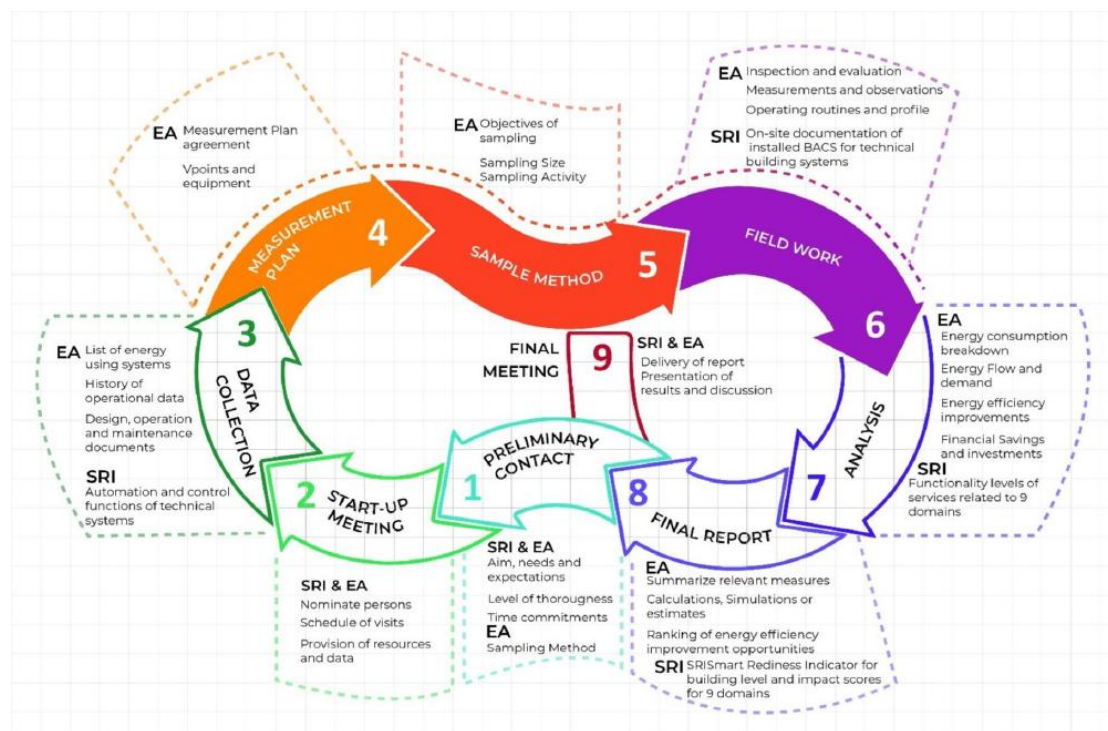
EA Measurement Plan agreement

Vpoints and equipment

MEASUREMENT PLAN 4

EA Objectives of sampling

Sampling Size
Sampling Activity

SAMPLE METHOD 5

EA Inspection and evaluation

Measurements and observations

Operating routines and profile

SRI On-site documentation of installed BACS for technical building systems

FIELD WORK 6

EA Energy consumption breakdown

Energy Flow and demand

Energy efficiency improvements

Financial Savings and investments

SRI Functionality levels of services related to 9 domains

7 ANALYSIS

FINAL MEETING 9

SRI & EA
Delivery of report
Presentation of results and discussion

3 DATA COLLECTION

EA List of energy using systems

History of operational data

Design, operation and maintenance documents

SRI Automation and control functions of technical systems

2 START-UP MEETING

SRI & EA
Nominate persons
Schedule of visits

Provision of resources and data

1 PRELIMINARY CONTACT

SRI & EA
Aim, needs and expectations

Level of thorougness
Time commitments

EA
Sampling Method

8 FINAL REPORT

EA
Summarize relevant measures
Calculations, Simulations or estimates

Ranking of energy efficiency improvement opportunities

SRI SRISmart Rediness Indicator for building level and impact scores for 9 domains